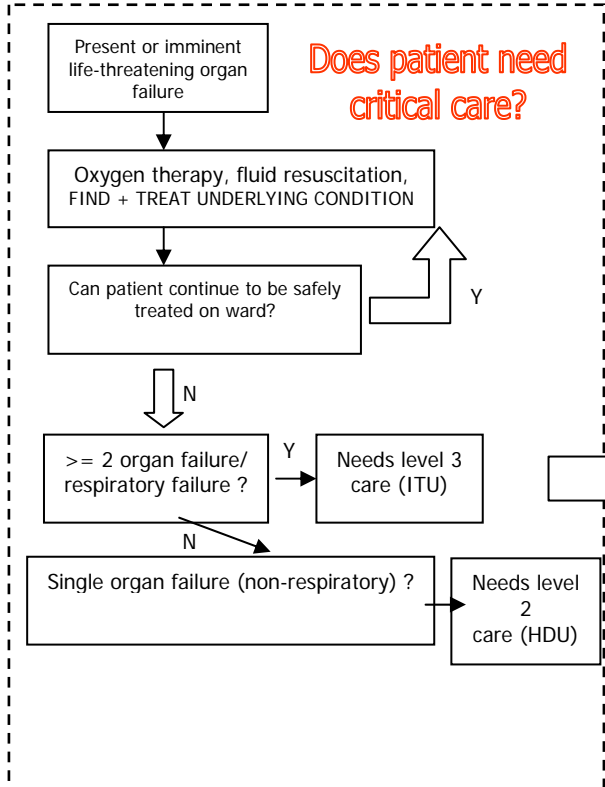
Present or imminent life-threatening organ failure

Does patient need critical care?

Oxygen therapy, fluid resuscitation, FIND + TREAT UNDERLYING CONDITION

Can patient continue to be safely treated on ward?

Y

N

>= 2 organ failure/ respiratory failure ?

Y

Needs level 3 care (ITU)

N

Single organ failure (non-respiratory) ?

Needs level 2 care (HDU)